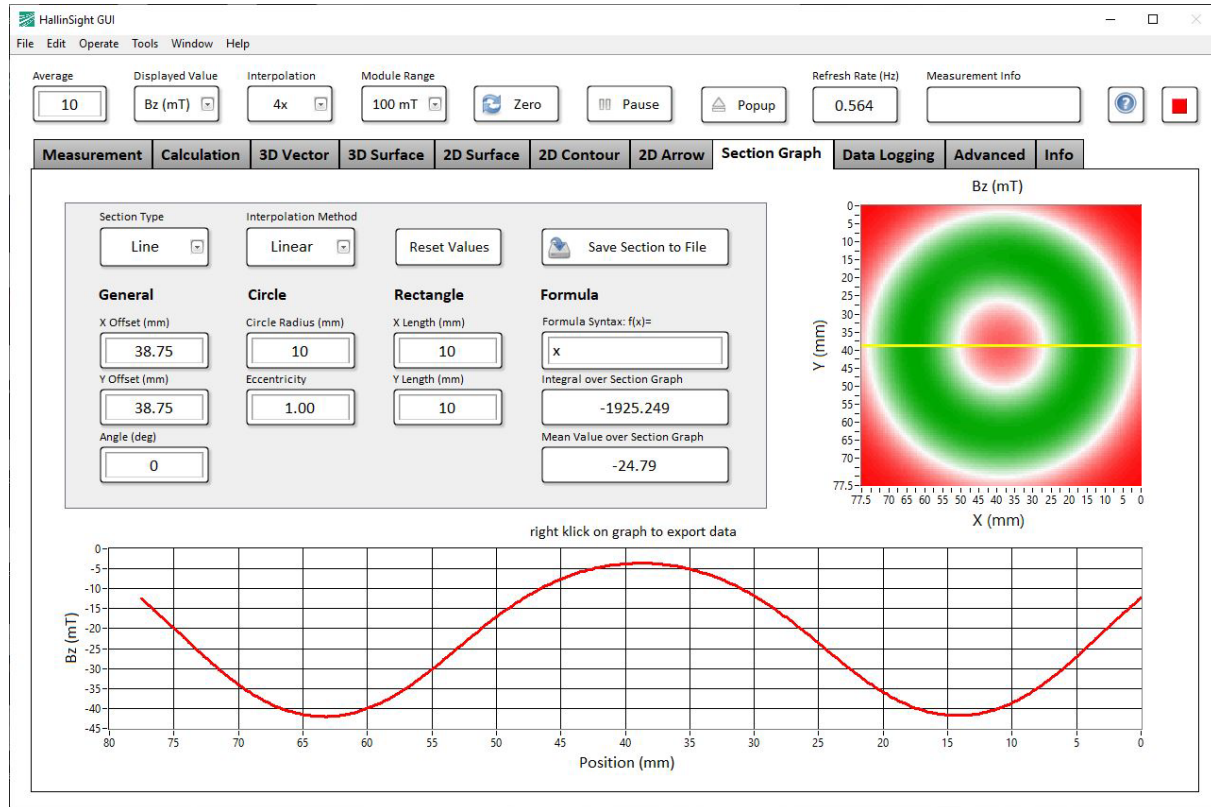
HallinSight GUI

File Edit Operate Tools Window Help

Average
10
Displayed Value
Bz (mT)
Interpolation
4x
Module Range
100 mT
Zero
Pause
Popup
Refresh Rate (Hz)
0.564
Measurement Info

Measurement | Calculation | 3D Vector | 3D Surface | 2D Surface | 2D Contour | 2D Arrow | Section Graph | Data Logging | Advanced | Info

Section Type
Line
Interpolation Method
Linear
Reset Values
Save Section to File

General
X Offset (mm)
38.75
Y Offset (mm)
38.75
Angle (deg)
0

Circle
Circle Radius (mm)
10
Eccentricity
1.00

Rectangle
X Length (mm)
10
Y Length (mm)
10

Formula
Formula Syntax: f(x)=
x
Integral over Section Graph
-1925.249
Mean Value over Section Graph
-24.79

Bz (mT)
Y (mm)
0 5 10 15 20 25 30 35 40 45 50 55 60 65 70 77.5
77.5 70 65 60 55 50 45 40 35 30 25 20 15 10 5 0
X (mm)

right klick on graph to export data

Bz (mT)
0 -5 -10 -15 -20 -25 -30 -35 -40 -45
80 75 70 65 60 55 50 45 40 35 30 25 20 15 10 5 0
Position (mm)